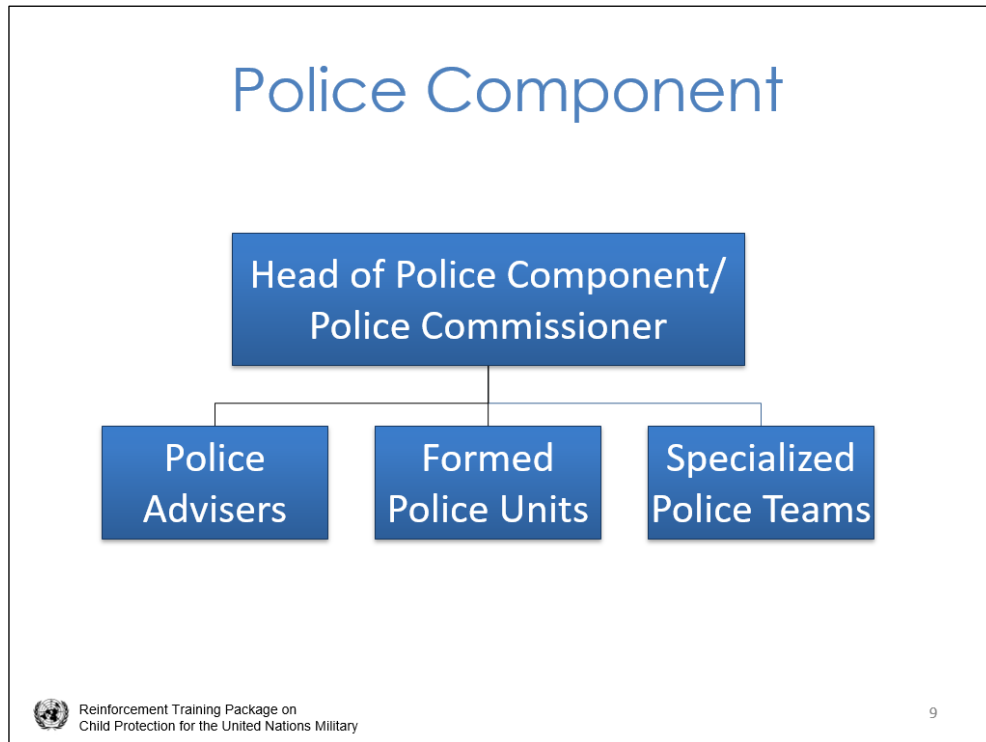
Police Component

Head of Police Component/ Police Commissioner

Police Advisers

Formed Police Units

Specialized Police Teams

Reinforcement Training Package on Child Protection for the United Nations Military

9